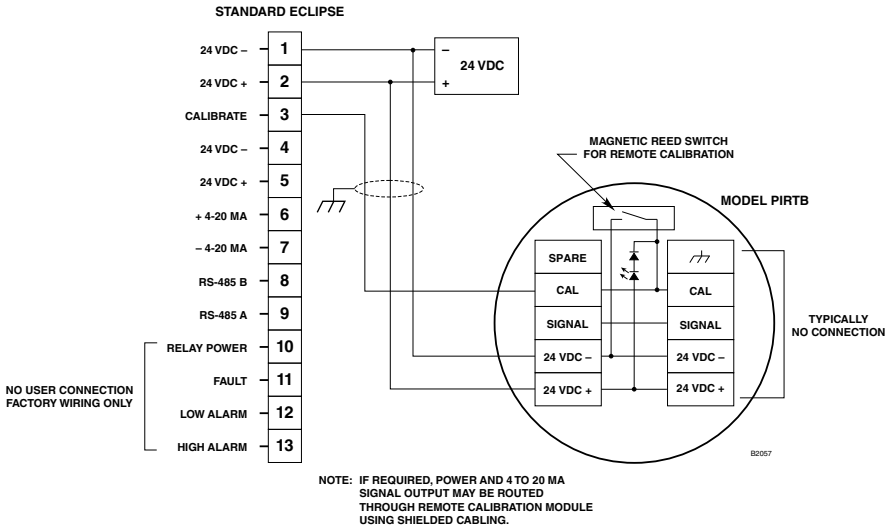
STANDARD ECLIPSE

| | |
|---|---|
| 24 VDC – | 1 |
| 24 VDC + | 2 |
| CALIBRATE | 3 |
| 24 VDC – | 4 |
| 24 VDC + | 5 |
| + 4-20 MA | 6 |
| – 4-20 MA | 7 |
| RS-485 B | 8 |
| RS-485 A | 9 |
| RELAY POWER | 10 |
| FAULT | 11 |
| LOW ALARM | 12 |
| HIGH ALARM | 13 |

NO USER CONNECTION FACTORY WIRING ONLY

–
24 VDC
+

MAGNETIC REED SWITCH FOR REMOTE CALIBRATION

MODEL PIRTB

| | |
|---|---|
| SPARE | |
| CAL | CAL |
| SIGNAL | SIGNAL |
| 24 VDC – | 24 VDC – |
| 24 VDC + | 24 VDC + |

TYPICALLY NO CONNECTION

B2057

NOTE: IF REQUIRED, POWER AND 4 TO 20 MA SIGNAL OUTPUT MAY BE ROUTED THROUGH REMOTE CALIBRATION MODULE USING SHIELDED CABLING.